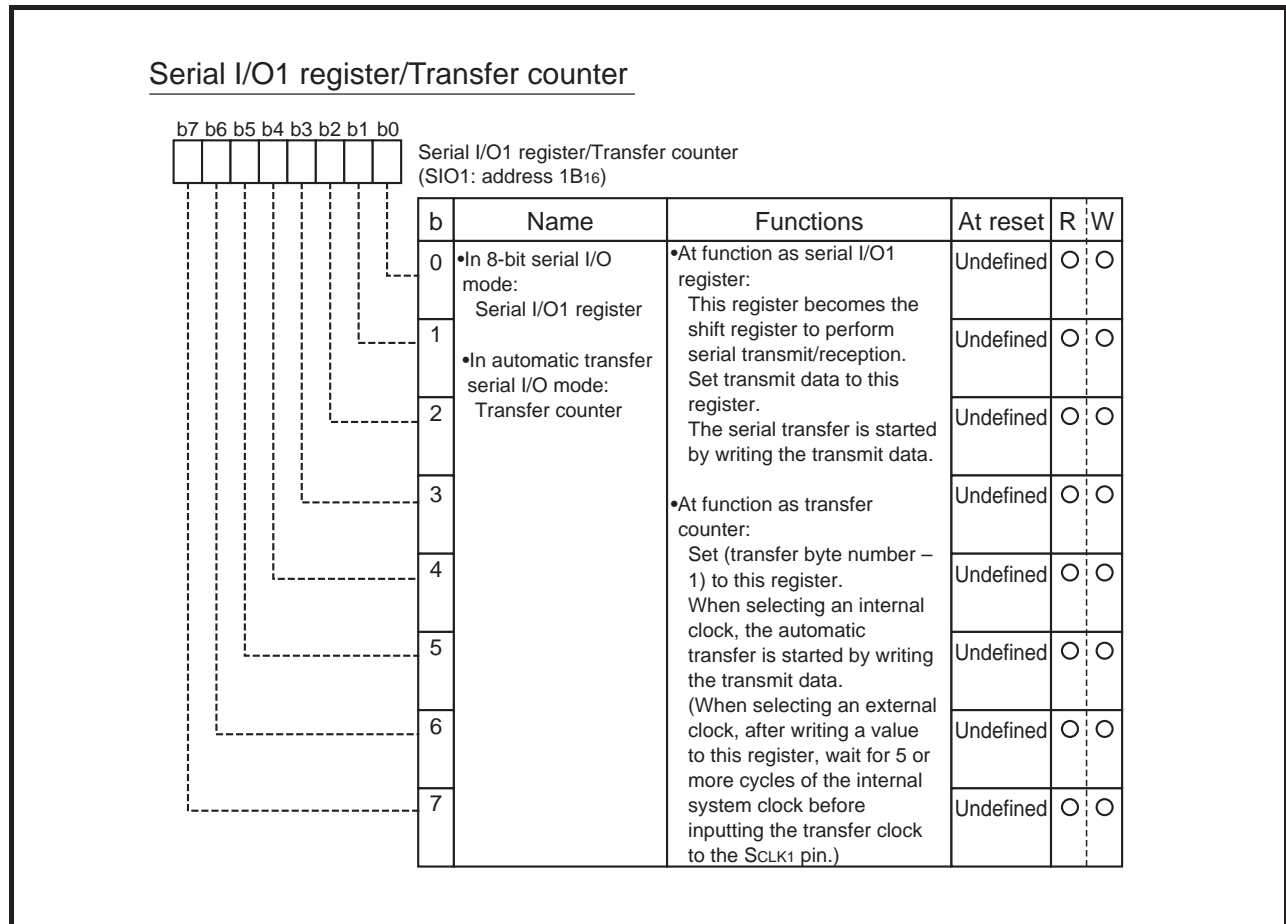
Serial I/O1 register/Transfer counter

b7 b6 b5 b4 b3 b2 b1 b0

Serial I/O1 register/Transfer counter
(SIO1: address $1B_{16}$)

| b | Name | Functions | At reset | R | W |
|---|---|---|---|---|---|
| 0 | •In 8-bit serial I/O mode: Serial I/O1 register •In automatic transfer serial I/O mode: Transfer counter | •At function as serial I/O1 register: This register becomes the shift register to perform serial transmit/reception. Set transmit data to this register. The serial transfer is started by writing the transmit data. •At function as transfer counter: Set (transfer byte number – 1) to this register. When selecting an internal clock, the automatic transfer is started by writing the transmit data. (When selecting an external clock, after writing a value to this register, wait for 5 or more cycles of the internal system clock before inputting the transfer clock to the $S_{CLK1}$ pin.) | Undefined | O | O |
| 1 | | | Undefined | O | O |
| 2 | | | Undefined | O | O |
| 3 | | | Undefined | O | O |
| 4 | | | Undefined | O | O |
| 5 | | | Undefined | O | O |
| 6 | | | Undefined | O | O |
| 7 | | | Undefined | O | O |